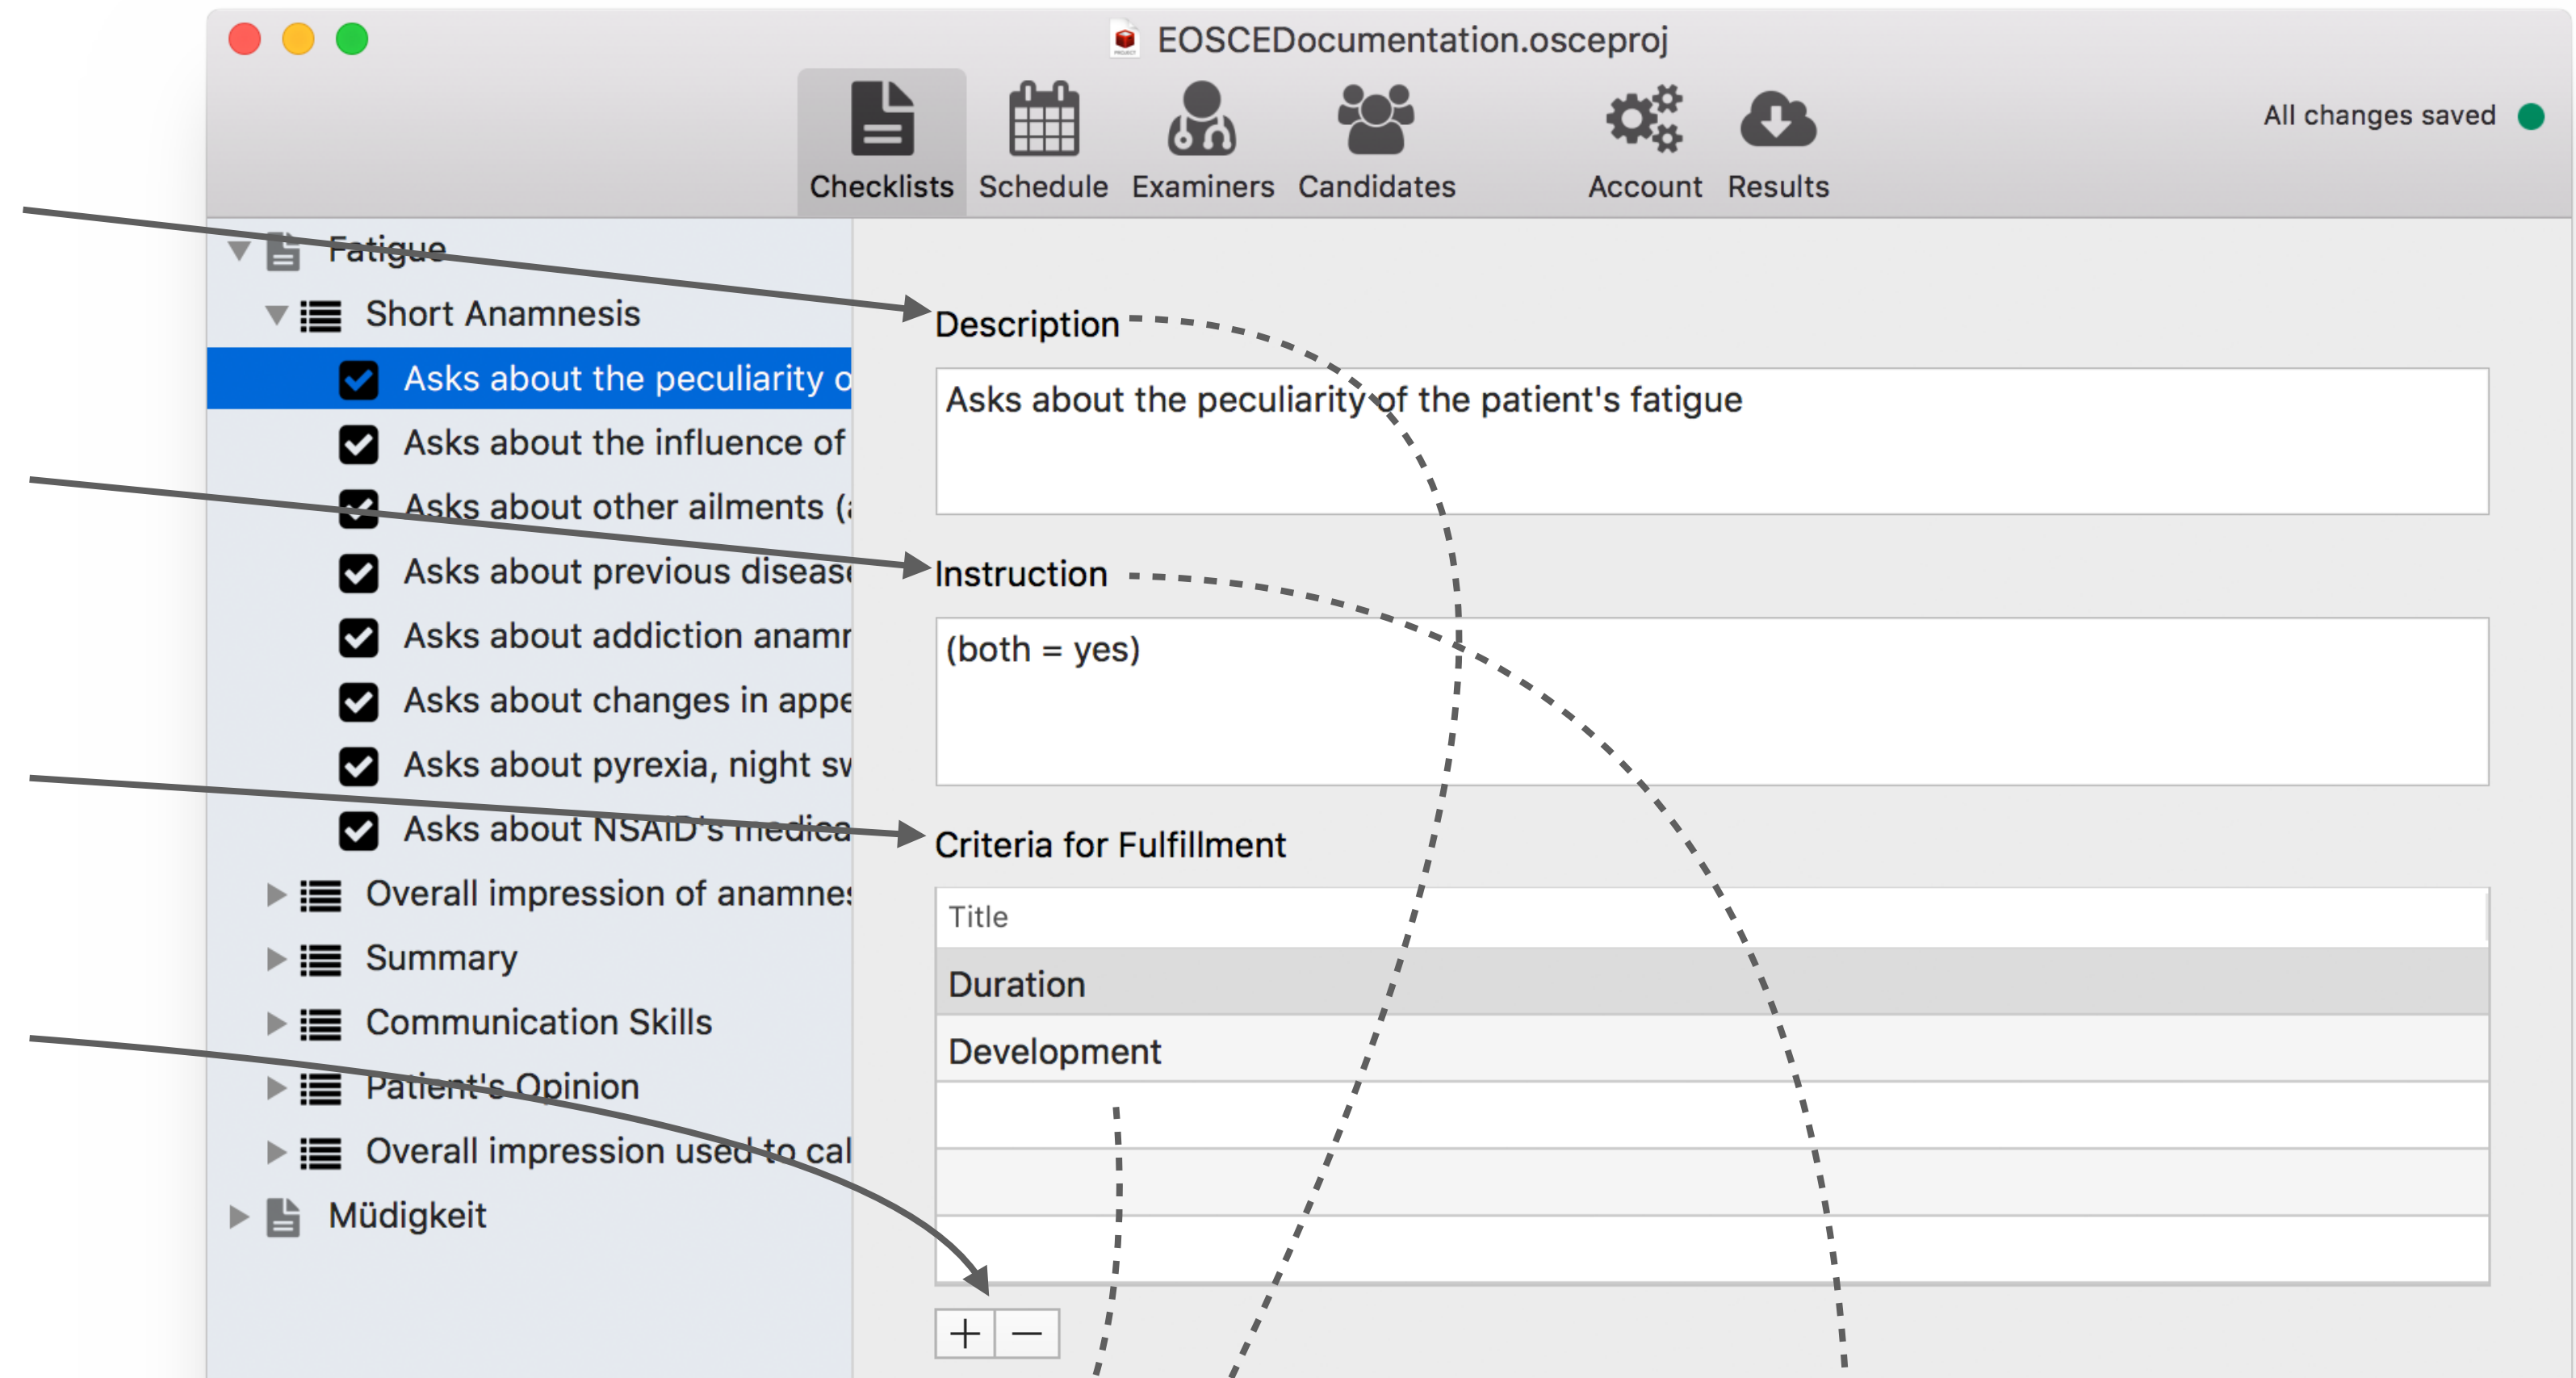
EOSCEDocumentation.osceproj

Checklists Schedule Examiners Candidates Account Results

All changes saved

Fatigue
Short Anamnesis
Asks about the peculiarity o
Asks about the influence of
Asks about other ailments (
Asks about previous diseas
Asks about addiction anamn
Asks about changes in appe
Asks about pyrexia, night sw
Asks about NSAID's medica
Overall impression of anamnes
Summary
Communication Skills
Patient's Opinion
Overall impression used to cal
Müdigkeit

Description

Asks about the peculiarity of the patient's fatigue

Instruction

(both = yes)

Criteria for Fulfillment

| Title |
|---|
| Duration |
| Development |

+ −